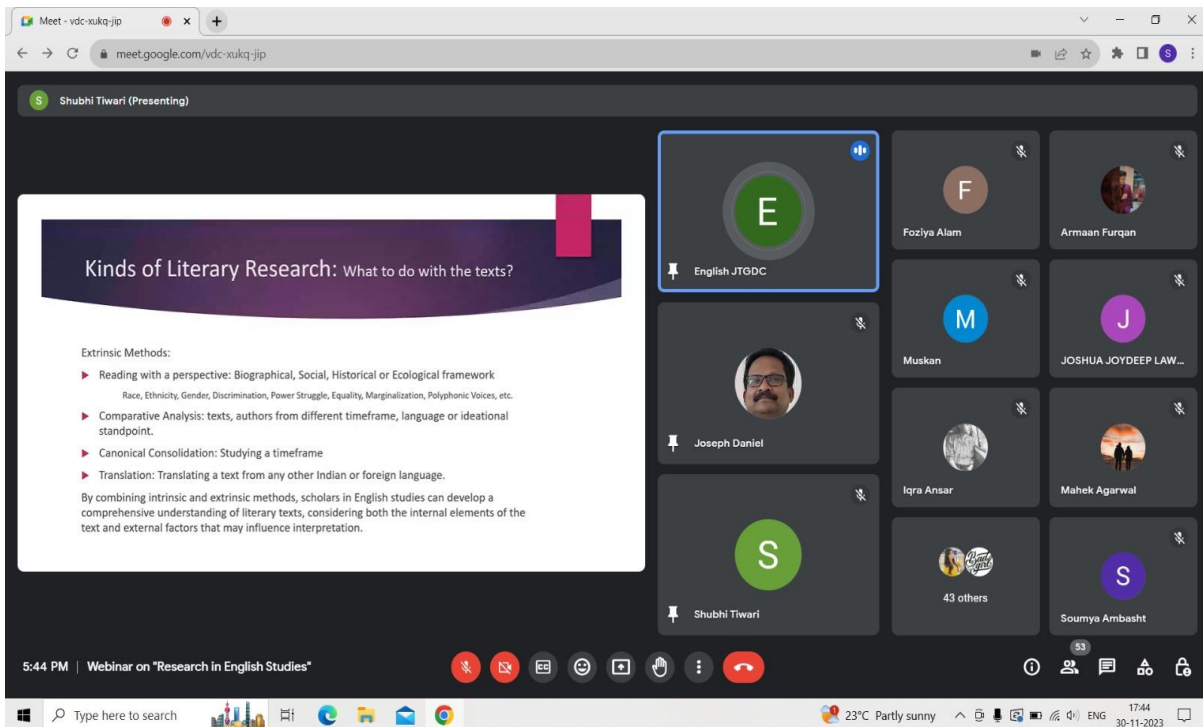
Meet - vdc-xukq-jip

meet.google.com/vdc-xukq-jip

S Shubhi Tiwari (Presenting)

Kinds of Literary Research: What to do with the texts?

Extrinsic Methods:

Reading with a perspective: Biographical, Social, Historical or Ecological framework

Race, Ethnicity, Gender, Discrimination, Power Struggle, Equality, Marginalization, Polyphonic Voices, etc.

Comparative Analysis: texts, authors from different timeframe, language or ideational standpoint.

Canonical Consolidation: Studying a timeframe

Translation: Translating a text from any other Indian or foreign language.

By combining intrinsic and extrinsic methods, scholars in English studies can develop a comprehensive understanding of literary texts, considering both the internal elements of the text and external factors that may influence interpretation.

E
English JTGDC

F
Foziya Alam

Armaan Furqan

Joseph Daniel

M
Muskan

J
JOSHUA JOYDEEP LAW...

S
Shubhi Tiwari

Iqra Ansar

Mahek Agarwal

43 others

S
Soumya Ambasht

5:44 PM | Webinar on "Research in English Studies"

53

Type here to search

23°C Partly sunny

ENG

17:44
30-11-2023